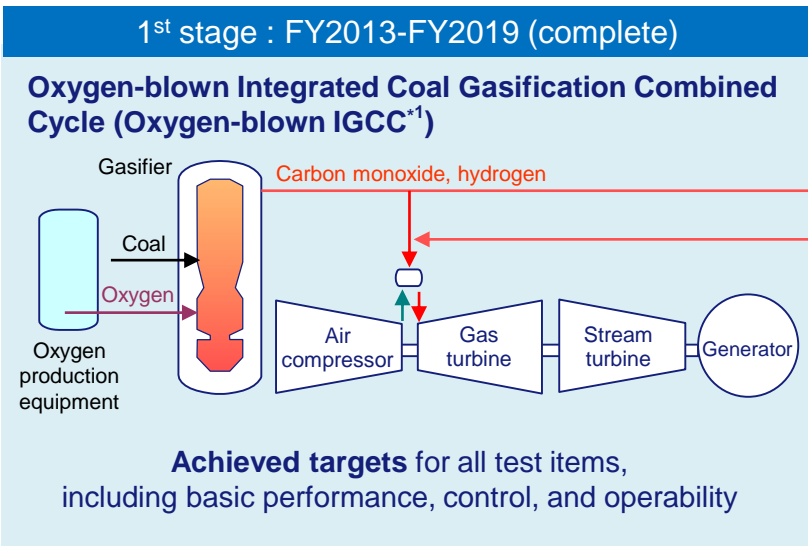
1$^{st}$ stage : FY2013-FY2019 (complete)

Oxygen-blown Integrated Coal Gasification Combined Cycle (Oxygen-blown IGCC$^{*1}$)

Gasifier

Carbon monoxide, hydrogen

Coal

Oxygen

Oxygen production equipment

Air compressor

Gas turbine

Stream turbine

Generator

Achieved targets for all test items, including basic performance, control, and operability